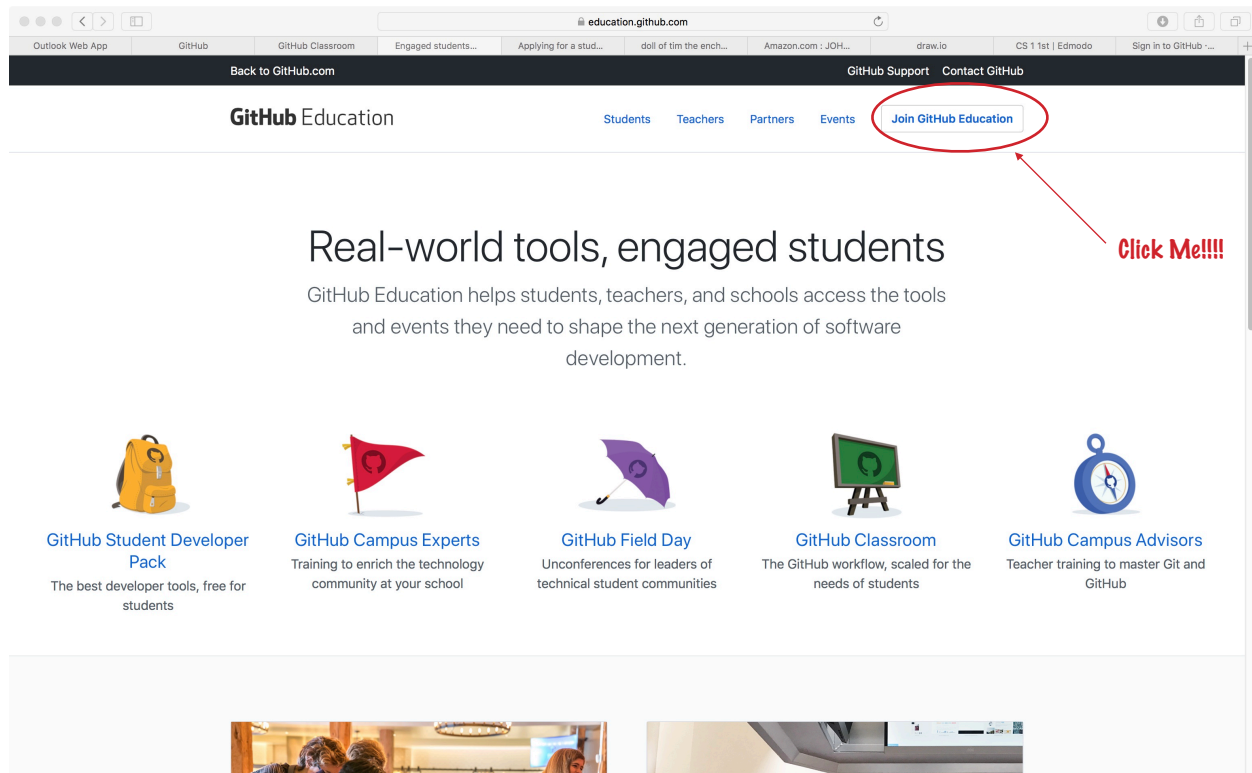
education.github.com

Outlook Web App | GitHub | GitHub Classroom | Engaged students... | Applying for a stud... | doll of tim the ench... | Amazon.com : JOH... | draw.io | CS 1 1st | Edmodo | Sign in to GitHub ·...

Back to GitHub.com

GitHub Support Contact GitHub

GitHub Education

Students Teachers Partners Events Join GitHub Education

Click Me!!!!

Real-world tools, engaged students

GitHub Education helps students, teachers, and schools access the tools and events they need to shape the next generation of software development.

GitHub Student Developer Pack
The best developer tools, free for students

GitHub Campus Experts
Training to enrich the technology community at your school

GitHub Field Day
Unconferences for leaders of technical student communities

GitHub Classroom
The GitHub workflow, scaled for the needs of students

GitHub Campus Advisors
Teacher training to master Git and GitHub